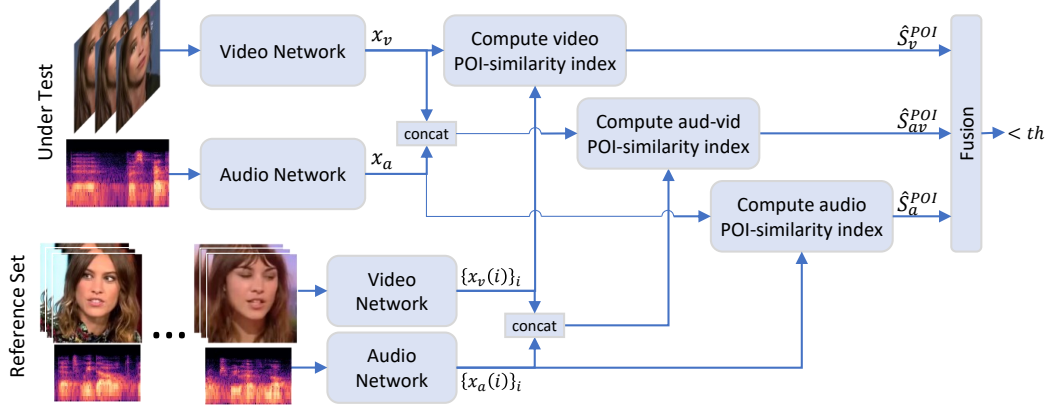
Under Test

Video Network

$x_v$

Compute video POI-similarity index

$\hat{S}_v^{POI}$

concat

Compute aud-vid POI-similarity index

$\hat{S}_{av}^{POI}$

Fusion

$< th$

Audio Network

$x_a$

Compute audio POI-similarity index

$\hat{S}_a^{POI}$

Reference Set

Video Network

$\{x_v(i)\}_i$

concat

Audio Network

$\{x_a(i)\}_i$